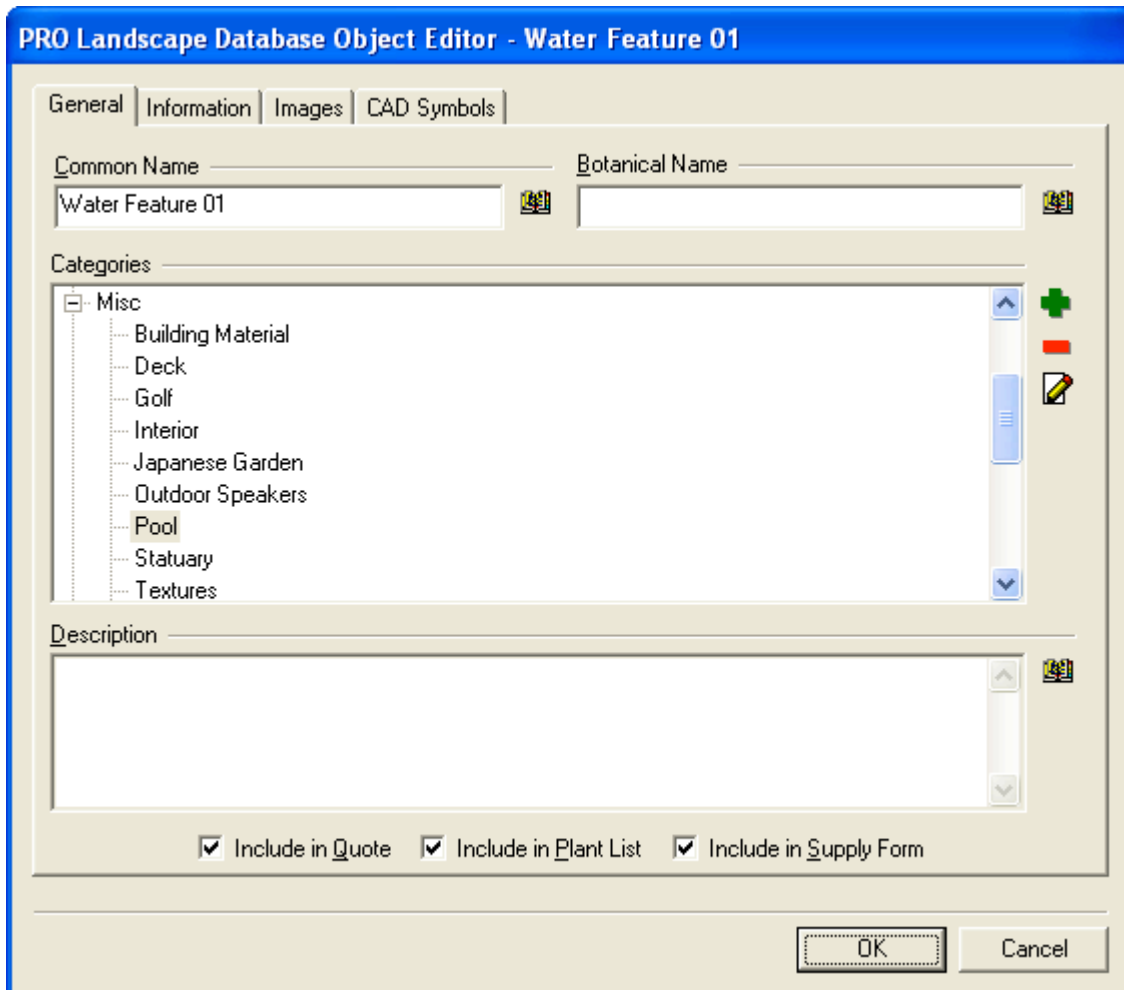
PRO Landscape Database Object Editor - Water Feature 01

General | Information | Images | CAD Symbols

Common Name

Water Feature 01

Botanical Name

Categories

Misc
Building Material
Deck
Golf
Interior
Japanese Garden
Outdoor Speakers
Pool
Statuary
Textures

Description

☑ Include in Quote ☑ Include in Plant List ☑ Include in Supply Form

OK

Cancel